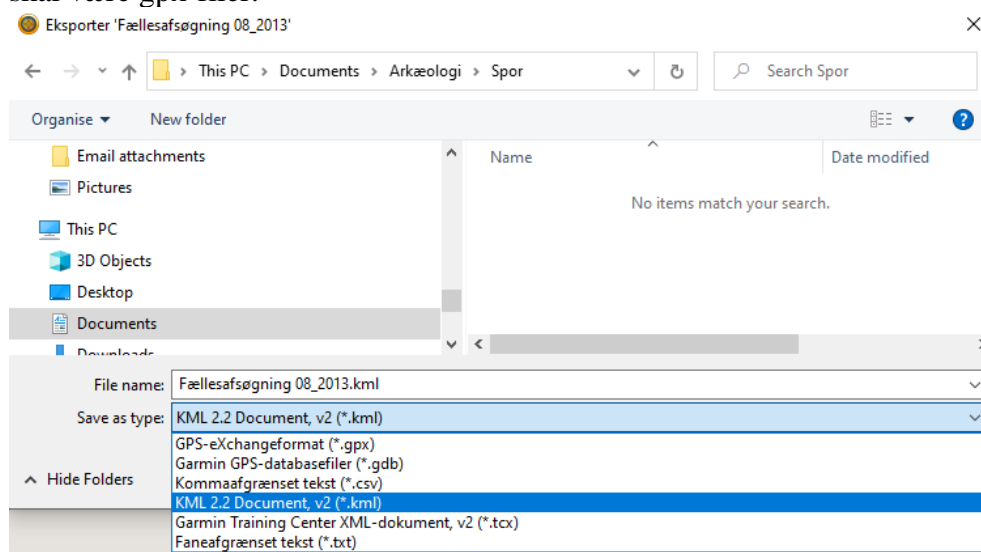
Eksporter 'Fællesafsøgning 08_2013'

This PC › Documents › Arkæologi › Spor

Search Spor

Organise ▾ New folder

Email attachments
Pictures
This PC
3D Objects
Desktop
Documents
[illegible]

Name
Date modified

No items match your search.

File name: Fællesafsøgning 08_2013.kml

Save as type: KML 2.2 Document, v2 (*.kml)

GPS-eXchangeformat (*.gpx)
Garmin GPS-databasefiler (*.gdb)
Kommaafgrænset tekst (*.csv)
KML 2.2 Document, v2 (*.kml)
Garmin Training Center XML-dokument, v2 (*.tcx)
Faneafgrænset tekst (*.txt)

Hide Folders